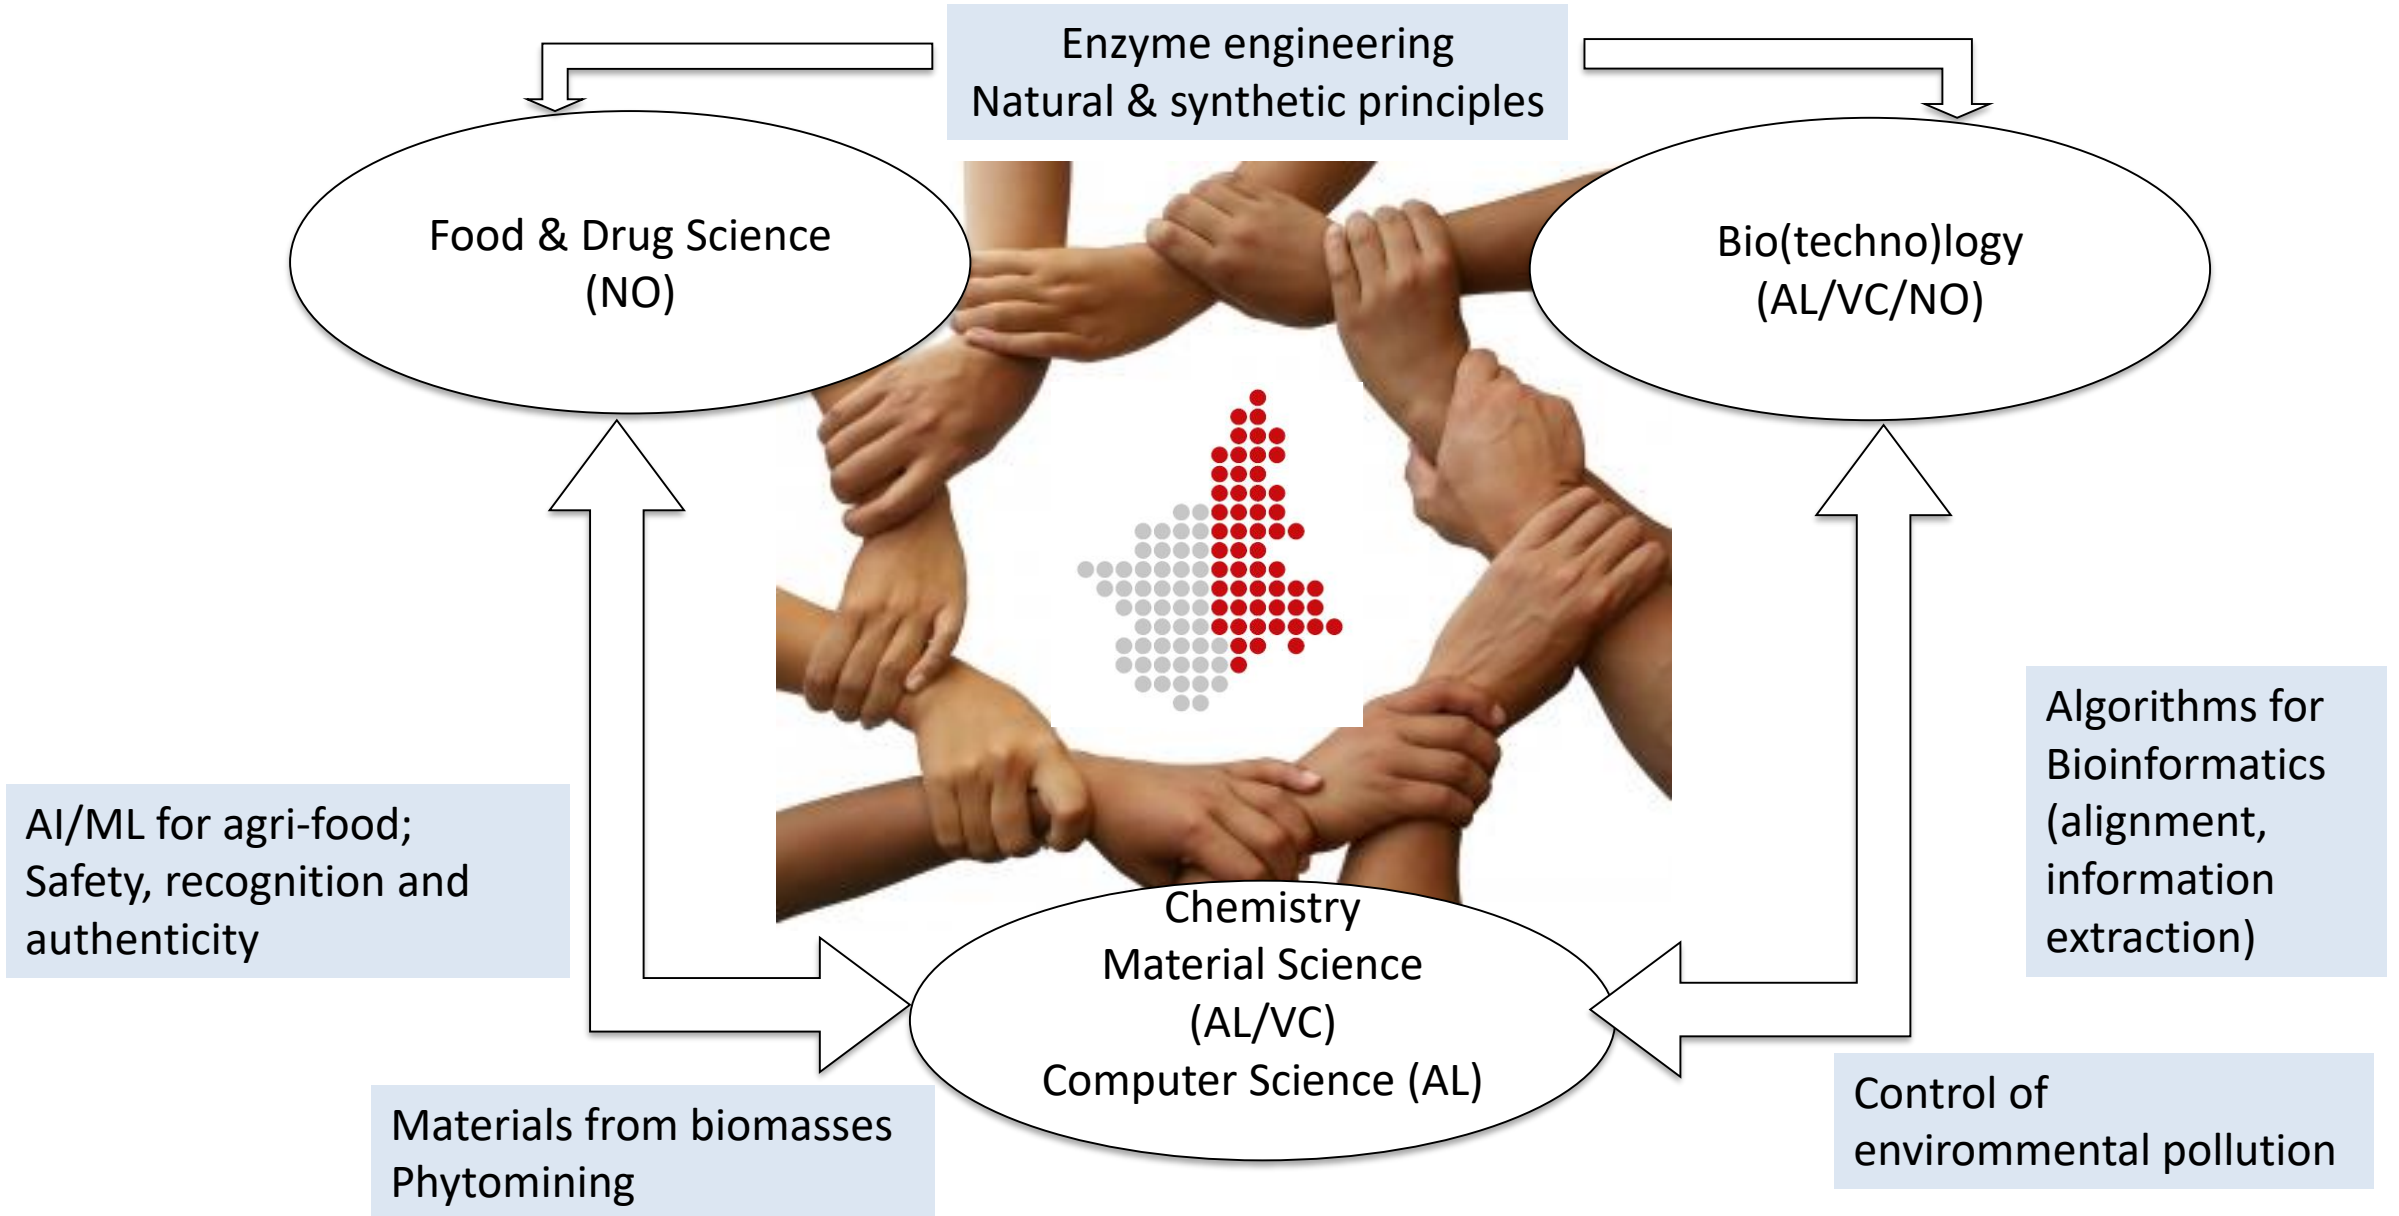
Enzyme engineering
Natural & synthetic principles

Food & Drug Science
(NO)

Bio(techno)logy
(AL/VC/NO)

Algorithms for Bioinformatics (alignment, information extraction)

AI/ML for agri-food; Safety, recognition and authenticity

Chemistry
Material Science
(AL/VC)
Computer Science (AL)

Control of environmental pollution

Materials from biomasses
Phytomining